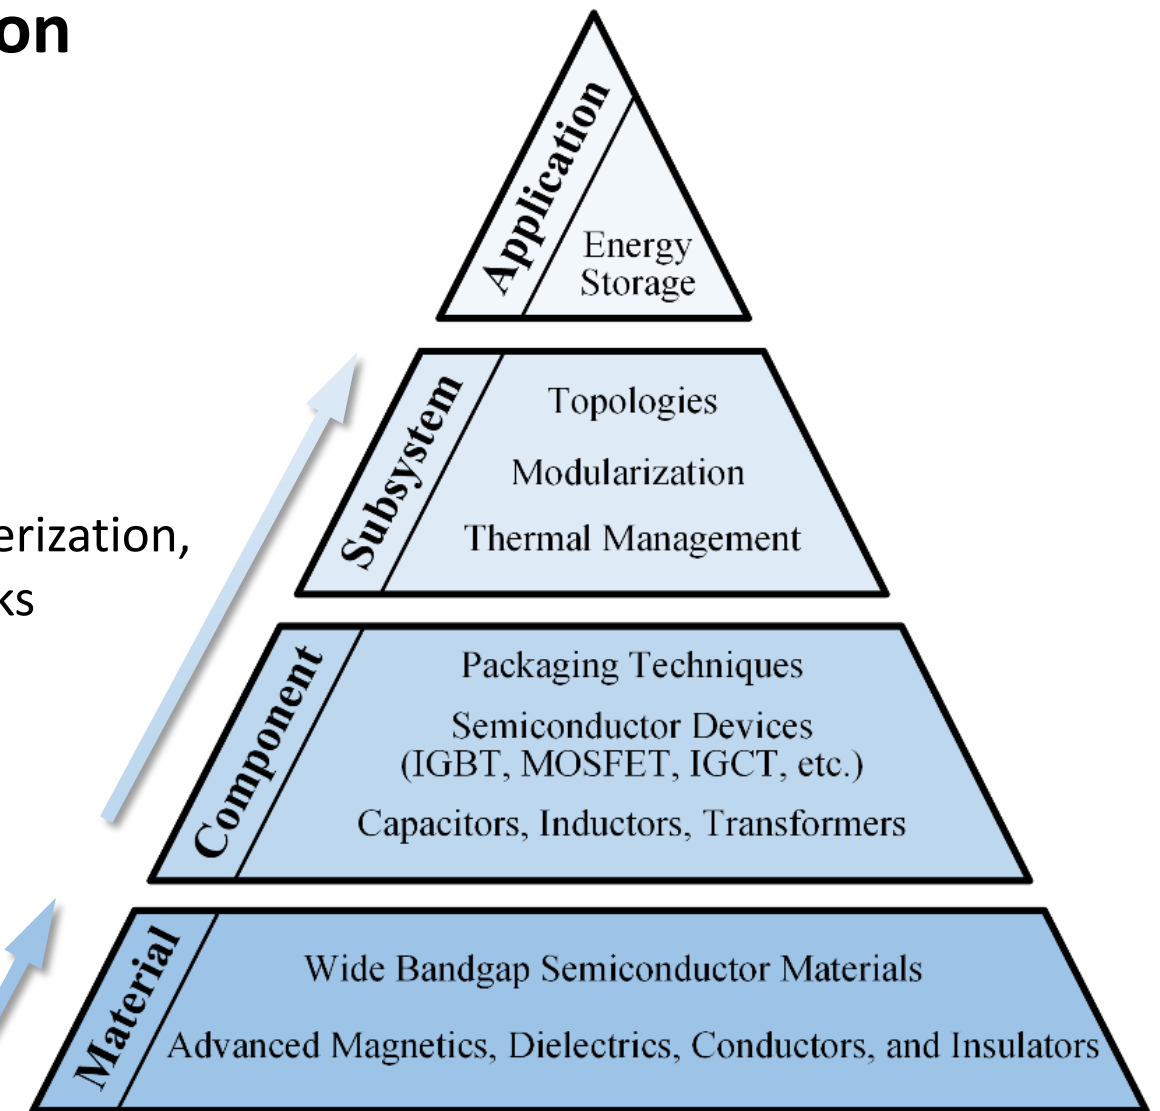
on

erization,
ks

Application
Energy Storage

Subsystem
Topologies
Modularization
Thermal Management

Component
Packaging Techniques
Semiconductor Devices (IGBT, MOSFET, IGCT, etc.)
Capacitors, Inductors, Transformers

Material
Wide Bandgap Semiconductor Materials
Advanced Magnetics, Dielectrics, Conductors, and Insulators